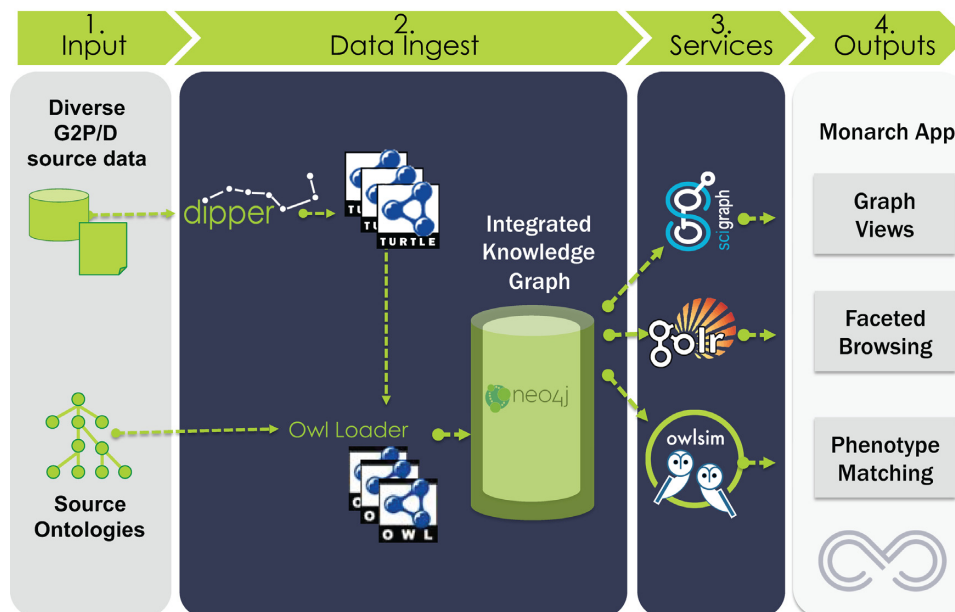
1. Input

2. Data Ingest

3. Services

4. Outputs

Diverse G2P/D source data

dipper

TURTLE

Integrated Knowledge Graph

neo4j

Owl Loader

OWL

Source Ontologies

scigraph

golr

owlsim

Monarch App

Graph Views

Faceted Browsing

Phenotype Matching